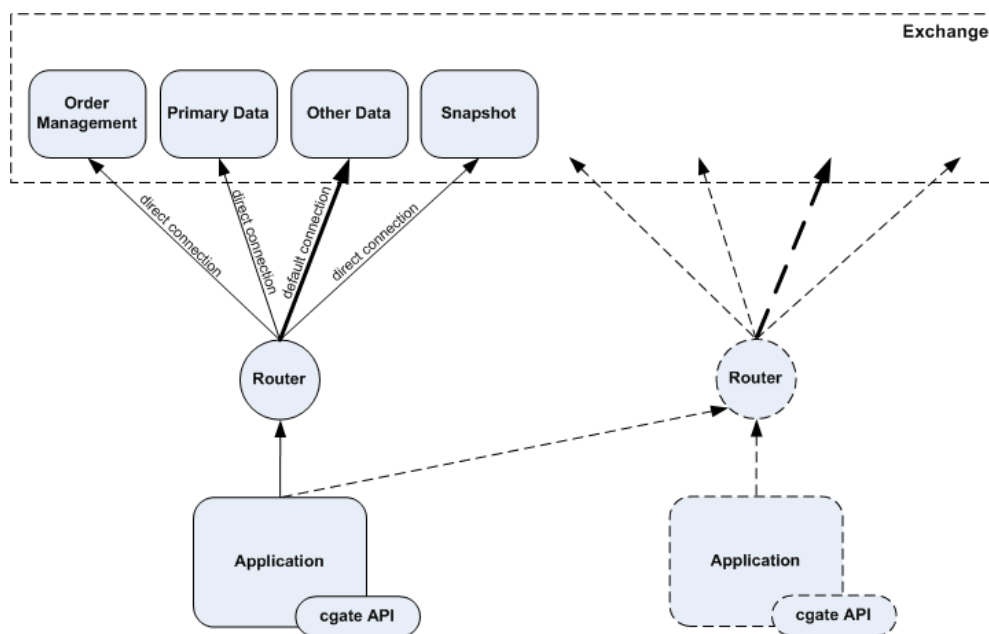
Exchange

Order Management

Primary Data

Other Data

Snapshot

direct connection

direct connection

default connection

direct connection

Router

Router

Application

cgate API

Application

cgate API